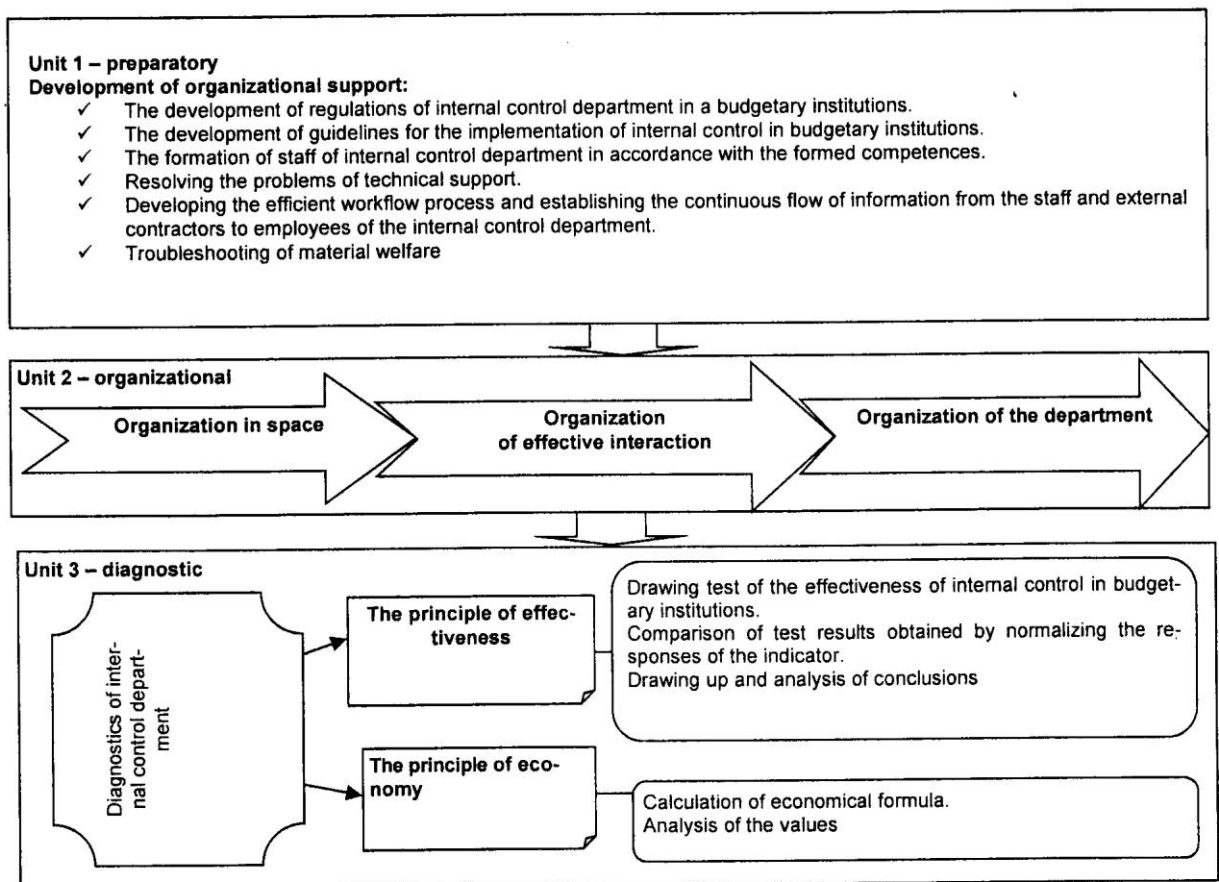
Unit 1 – preparatory
Development of organizational support:
✓ The development of regulations of internal control department in a budgetary institutions.
✓ The development of guidelines for the implementation of internal control in budgetary institutions.
✓ The formation of staff of internal control department in accordance with the formed competences.
✓ Resolving the problems of technical support.
✓ Developing the efficient workflow process and establishing the continuous flow of information from the staff and external contractors to employees of the internal control department.
✓ Troubleshooting of material welfare

Unit 2 – organizational

Organization in space

Organization of effective interaction

Organization of the department

Unit 3 – diagnostic

Diagnostics of internal control department

The principle of effectiveness

Drawing test of the effectiveness of internal control in budgetary institutions.
Comparison of test results obtained by normalizing the responses of the indicator.
Drawing up and analysis of conclusions

The principle of economy

Calculation of economical formula.
Analysis of the values